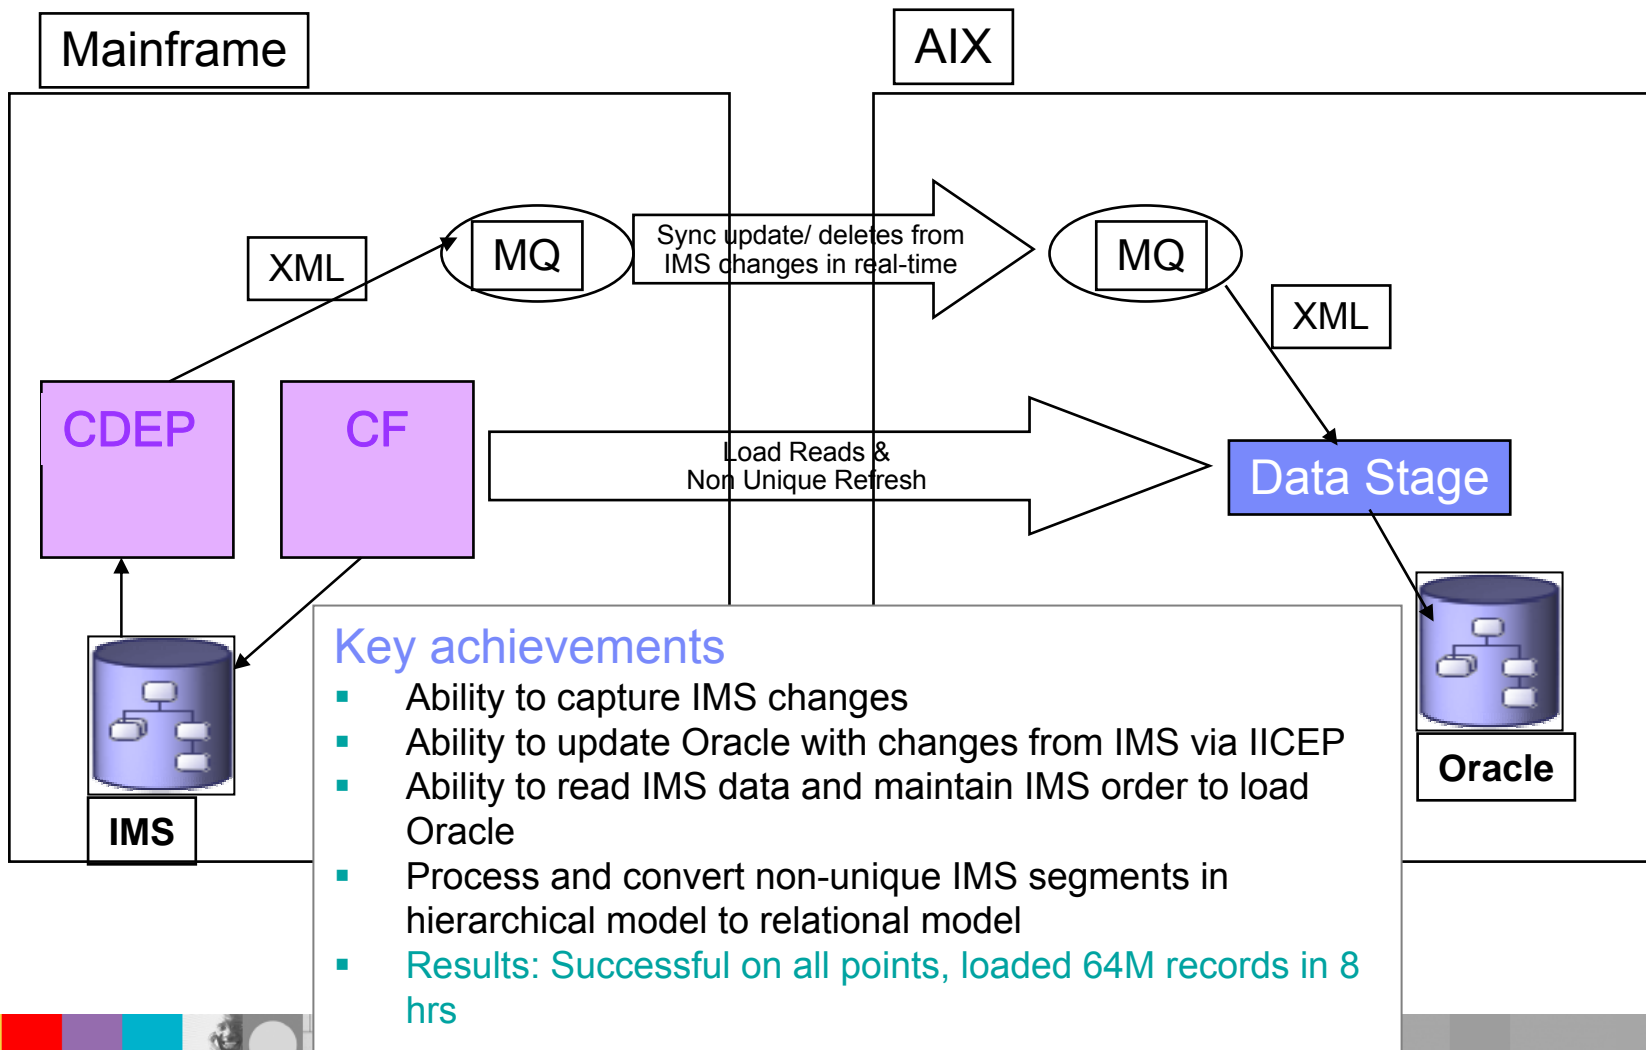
Mainframe

AIX

XML

MQ

Sync update/ deletes from IMS changes in real-time

MQ

XML

CDEP

CF

Load Reads & Non Unique Refresh

Data Stage

IMS

Oracle

Key achievements
- Ability to capture IMS changes
- Ability to update Oracle with changes from IMS via IICEP
- Ability to read IMS data and maintain IMS order to load Oracle
- Process and convert non-unique IMS segments in hierarchical model to relational model
- Results: Successful on all points, loaded 64M records in 8 hrs